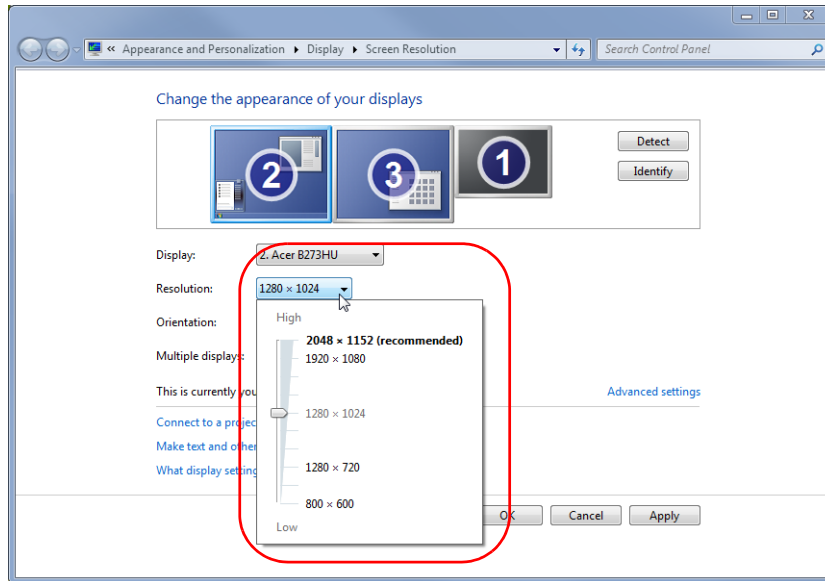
« Appearance and Personalization ▸ Display ▸ Screen Resolution

Search Control Panel

Change the appearance of your displays

2

3

1

Detect

Identify

Display: 2. Acer B273HU

Resolution: 1280 × 1024

Orientation:

Multiple displays:

This is currently you

Advanced settings

Connect to a projec

Make text and other

What display setting

High

2048 × 1152 (recommended)

1920 × 1080

1280 × 1024

1280 × 720

800 × 600

Low

OK

Cancel

Apply